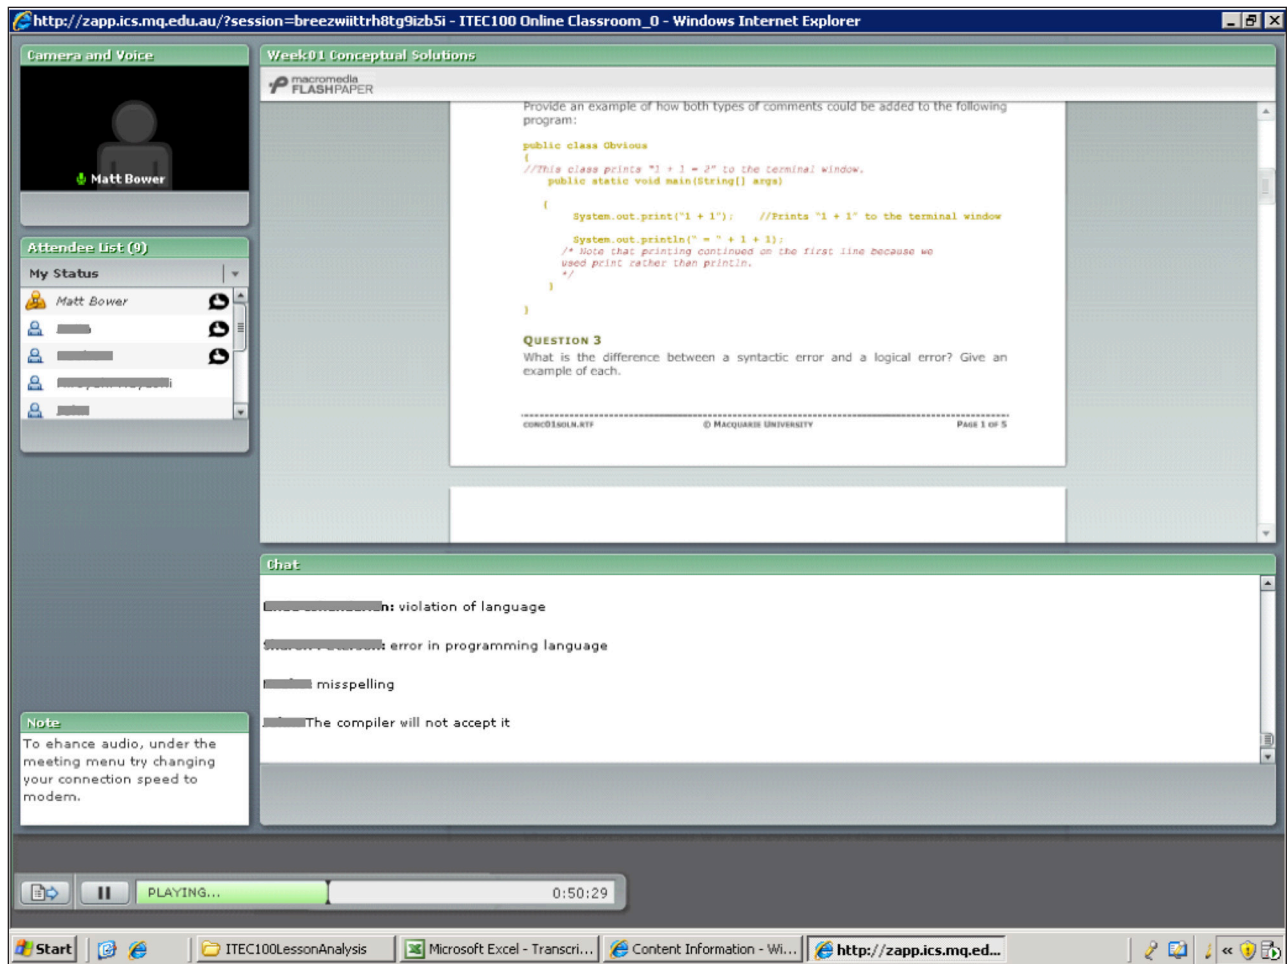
http://zapp.ics.mq.edu.au/?session=breezwiittrh8tg9izb5i - ITEC100 Online Classroom_0 - Windows Internet Explorer

Camera and Voice

Matt Bower

Attendee List (9)

My Status

Matt Bower

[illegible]

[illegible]

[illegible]

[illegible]

Week01 Conceptual Solutions

macromedia FLASHPAPER

Provide an example of how both types of comments could be added to the following program:

```
public class Obvious
{
//This class prints "1 + 1 = 2" to the terminal window.
    public static void main(String[] args)

    {
        System.out.print("1 + 1");    //Prints "1 + 1" to the terminal window

        System.out.println(" = " + 1 + 1);
      /* Note that printing continued on the first line because we
      used print rather than println.
      */
    }

}
```

QUESTION 3
What is the difference between a syntactic error and a logical error? Give an example of each.

CONC01SOLN.RTF © MACQUARIE UNIVERSITY PAGE 1 OF 5

Chat

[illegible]n: violation of language

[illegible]: error in programming language

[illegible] misspelling

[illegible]The compiler will not accept it

Note

To ehance audio, under the meeting menu try changing your connection speed to modem.

PLAYING...

0:50:29

Start

ITEC100LessonAnalysis

Microsoft Excel - Transcri...

Content Information - Wi...

http://zapp.ics.mq.ed...